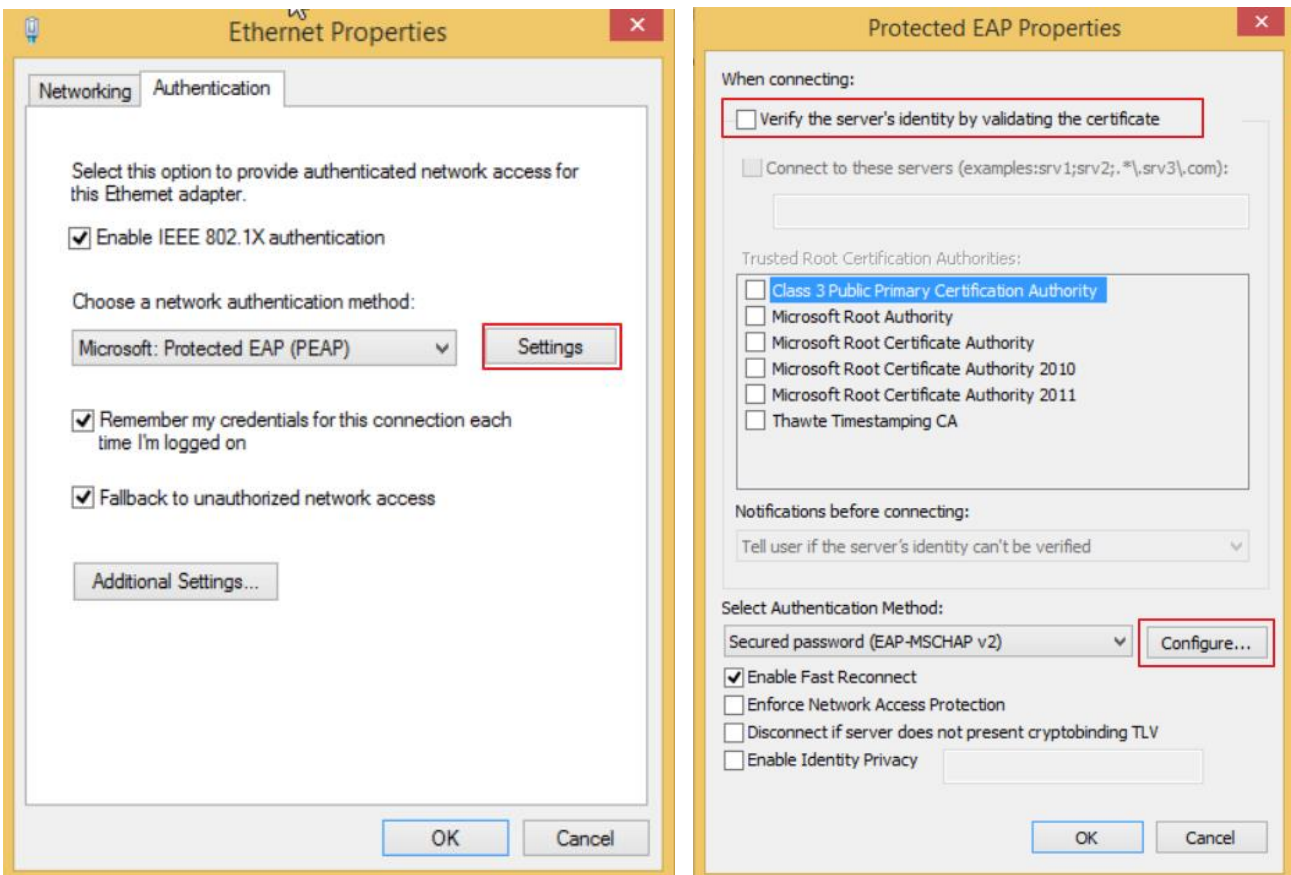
Ethernet Properties

Networking Authentication

Select this option to provide authenticated network access for this Ethernet adapter.

Enable IEEE 802.1X authentication

Choose a network authentication method:

Microsoft: Protected EAP (PEAP)

Settings

Remember my credentials for this connection each time I'm logged on

Fallback to unauthorized network access

Additional Settings...

OK Cancel

Protected EAP Properties

When connecting:

Verify the server's identity by validating the certificate

Connect to these servers (examples:srv1;srv2;.*\.srv3\.com):

Trusted Root Certification Authorities:

Class 3 Public Primary Certification Authority
Microsoft Root Authority
Microsoft Root Certificate Authority
Microsoft Root Certificate Authority 2010
Microsoft Root Certificate Authority 2011
Thawte Timestamping CA

Notifications before connecting:

Tell user if the server's identity can't be verified

Select Authentication Method:

Secured password (EAP-MSCHAP v2)

Configure...

Enable Fast Reconnect
Enforce Network Access Protection
Disconnect if server does not present cryptobinding TLV
Enable Identity Privacy

OK Cancel